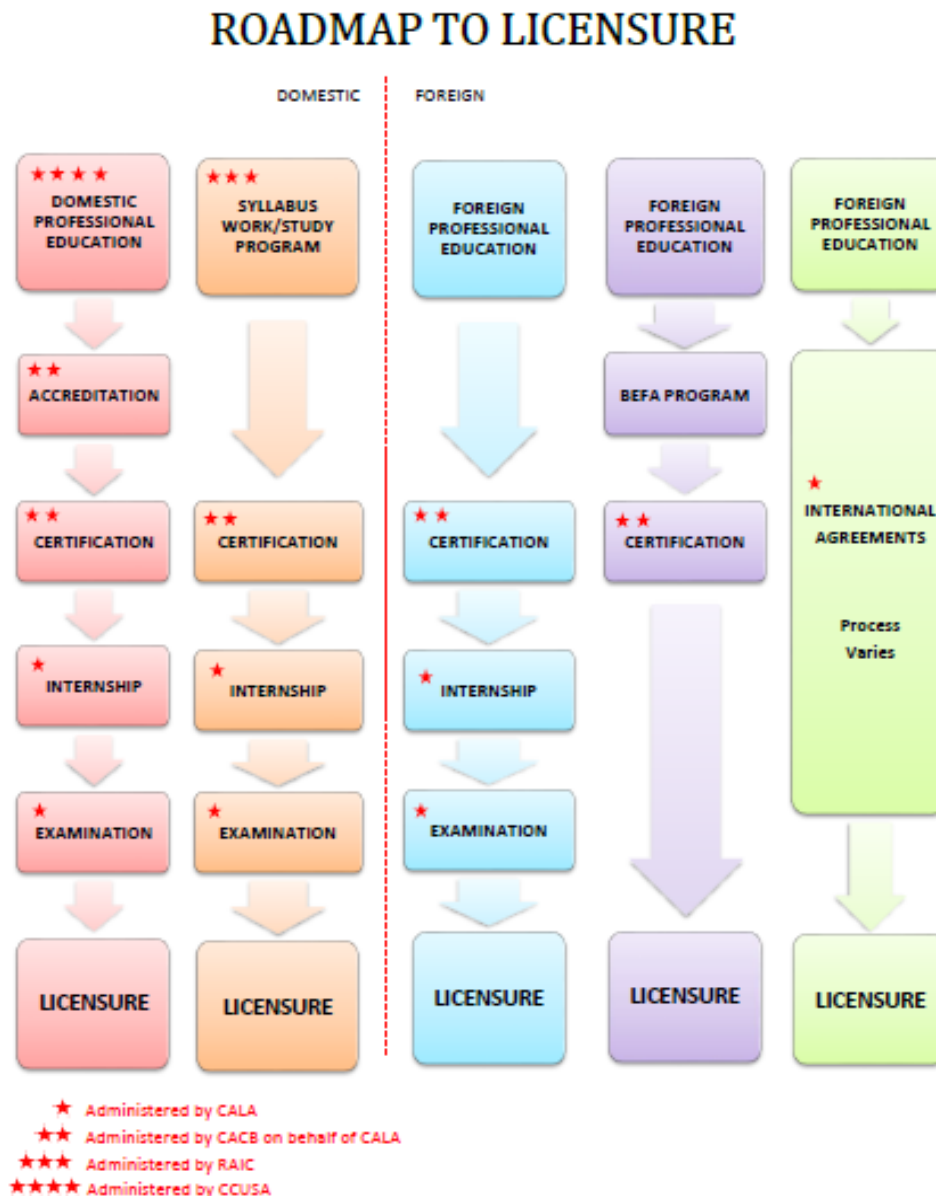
ROADMAP TO LICENSURE

DOMESTIC

FOREIGN

★★★★ DOMESTIC PROFESSIONAL EDUCATION

★★ ACCREDITATION

★★ CERTIFICATION

★ INTERNSHIP

★ EXAMINATION

LICENSURE

★★★ SYLLABUS WORK/STUDY PROGRAM

★★ CERTIFICATION

★ INTERNSHIP

★ EXAMINATION

LICENSURE

FOREIGN PROFESSIONAL EDUCATION

★★ CERTIFICATION

★ INTERNSHIP

★ EXAMINATION

LICENSURE

FOREIGN PROFESSIONAL EDUCATION

BEFA PROGRAM

★★ CERTIFICATION

LICENSURE

FOREIGN PROFESSIONAL EDUCATION

★ INTERNATIONAL AGREEMENTS

Process Varies

LICENSURE

★ Administered by CALA
★★ Administered by CACB on behalf of CALA
★★★ Administered by RAIC
★★★★ Administered by CCUSA